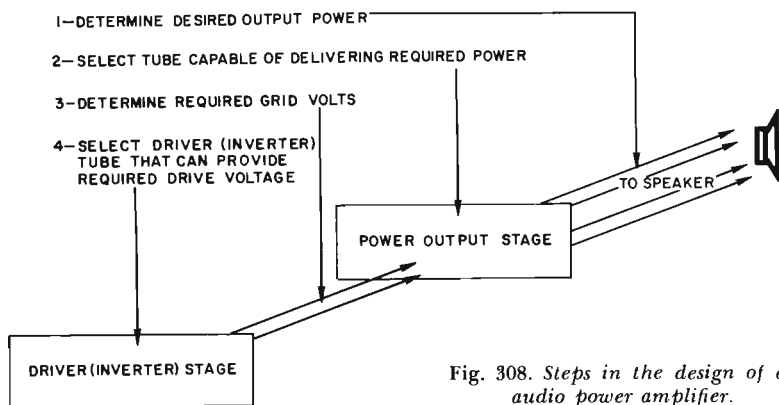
1—DETERMINE DESIRED OUTPUT POWER

2—SELECT TUBE CAPABLE OF DELIVERING REQUIRED POWER

3—DETERMINE REQUIRED GRID VOLTS

4—SELECT DRIVER (INVERTER) TUBE THAT CAN PROVIDE REQUIRED DRIVE VOLTAGE

TO SPEAKER

POWER OUTPUT STAGE

DRIVER (INVERTER) STAGE

Fig. 308. Steps in the design of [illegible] audio power amplifier.